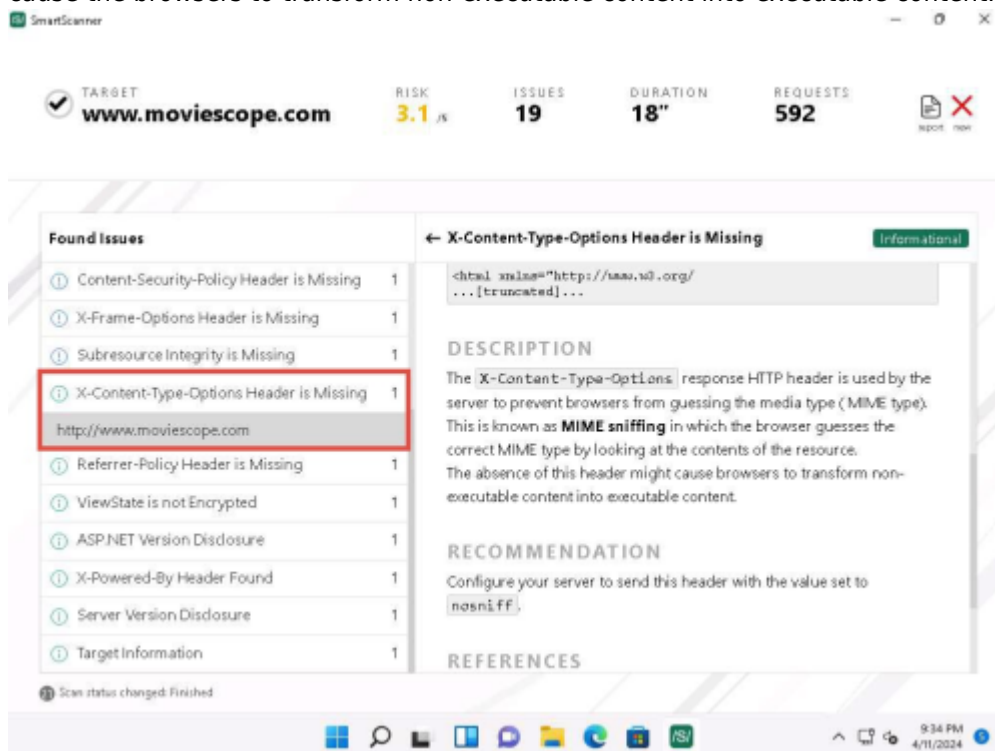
cause the browsers to transform non-executable content into executable content.

SmartScanner

TARGET
www.moviescope.com

RISK
3.1 /5

ISSUES
19

DURATION
18"

REQUESTS
592

Report New

Found Issues

Content-Security-Policy Header is Missing 1
X-Frame-Options Header is Missing 1
Subresource Integrity is Missing 1
X-Content-Type-Options Header is Missing 1
http://www.moviescope.com
Referrer-Policy Header is Missing 1
ViewState is not Encrypted 1
ASP.NET Version Disclosure 1
X-Powered-By Header Found 1
Server Version Disclosure 1
Target Information 1

← X-Content-Type-Options Header is Missing

Informational

<html xmlns="http://www.w3.org/
...[truncated]...

DESCRIPTION

The X-Content-Type-Options response HTTP header is used by the server to prevent browsers from guessing the media type ( MIME type). This is known as **MIME sniffing** in which the browser guesses the correct MIME type by looking at the contents of the resource.
The absence of this header might cause browsers to transform non-executable content into executable content.

RECOMMENDATION

Configure your server to send this header with the value set to nosniff.

REFERENCES

Scan status changed: Finished

9:34 PM
4/11/2024